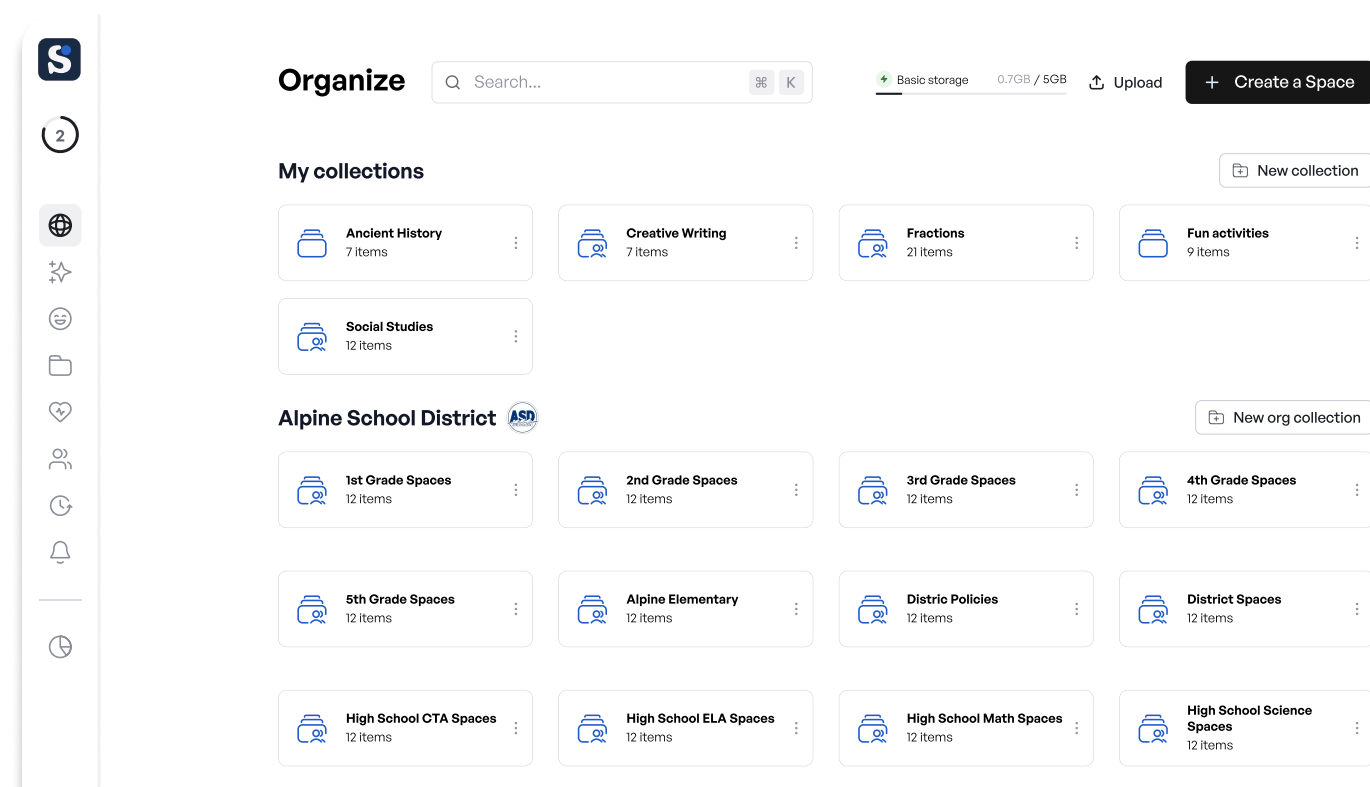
S

2

Organize

Search...

⌘ K

Basic storage 0.7GB / 5GB

Upload

+ Create a Space

My collections

New collection

Ancient History
7 items

Creative Writing
7 items

Fractions
21 items

Fun activities
9 items

Social Studies
12 items

Alpine School District

ASD

New org collection

1st Grade Spaces
12 items

2nd Grade Spaces
12 items

3rd Grade Spaces
12 items

4th Grade Spaces
12 items

5th Grade Spaces
12 items

Alpine Elementary
12 items

Distric Policies
12 items

District Spaces
12 items

High School CTA Spaces
12 items

High School ELA Spaces
12 items

High School Math Spaces
12 items

High School Science Spaces
12 items